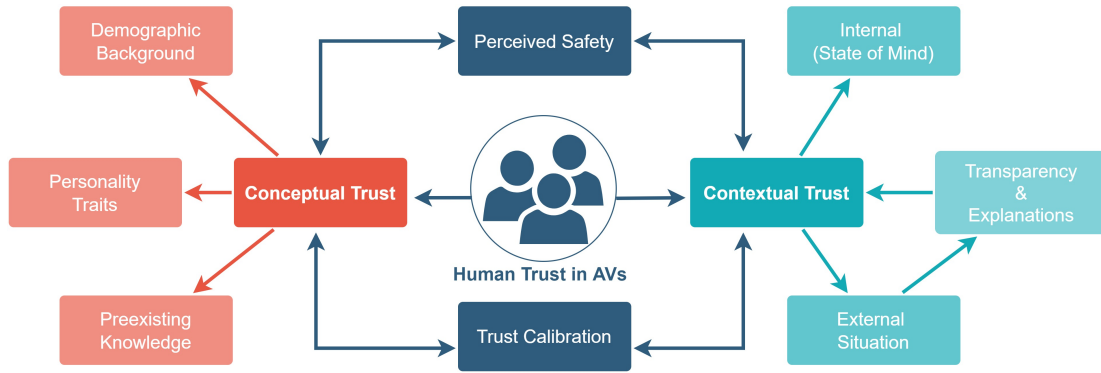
Demographic Background

Perceived Safety

Internal (State of Mind)

Personality Traits

Conceptual Trust

Contextual Trust

Transparency & Explanations

Human Trust in AVs

Preexisting Knowledge

Trust Calibration

External Situation